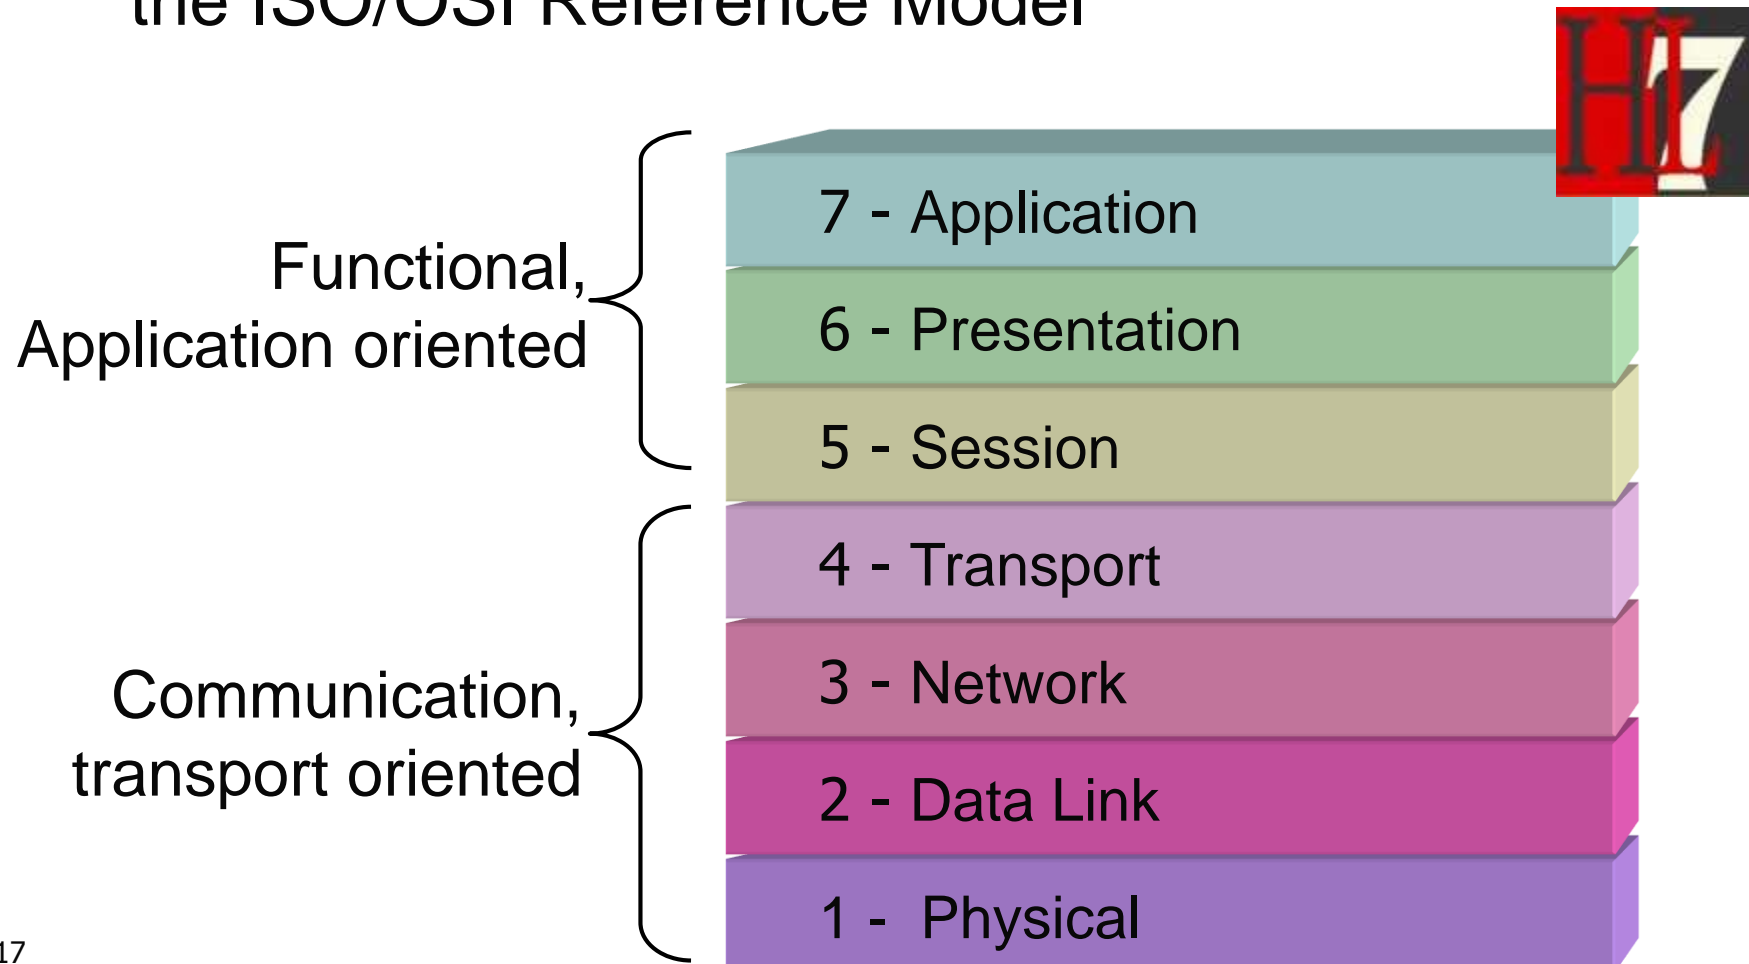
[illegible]he ISO/OSI Reference Model

HL7

Functional, Application oriented

Communication, transport oriented

7 - Application

6 - Presentation

5 - Session

4 - Transport

3 - Network

2 - Data Link

1 - Physical

17